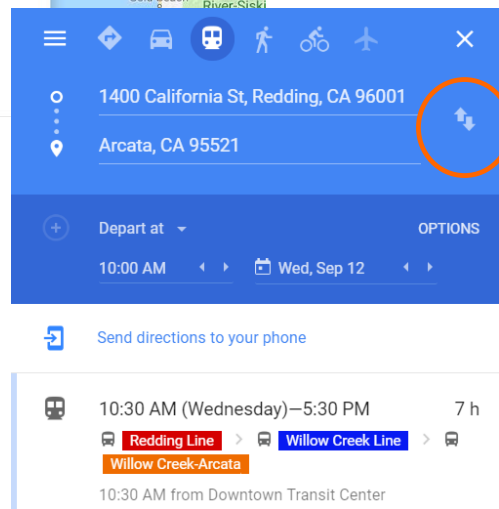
River-Siski

1400 California St, Redding, CA 96001

Arcata, CA 95521

Depart at

OPTIONS

10:00 AM

Wed, Sep 12

Send directions to your phone

10:30 AM (Wednesday)—5:30 PM

7 h

Redding Line

Willow Creek Line

Willow Creek-Arcata

10:30 AM from Downtown Transit Center